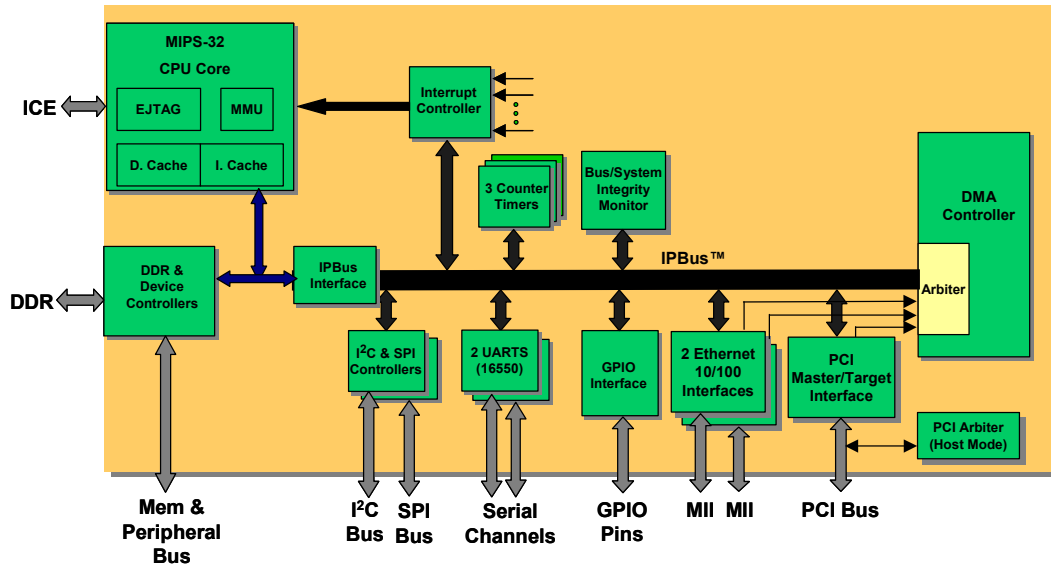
MIPS-32
CPU Core

EJTAG

MMU

D. Cache

I. Cache

ICE

Interrupt Controller

3 Counter Timers

Bus/System Integrity Monitor

DMA Controller

DDR & Device Controllers

DDR

IPBus Interface

IPBus™

Arbiter

$I^2C$ & SPI Controllers

2 UARTS (16550)

GPIO Interface

2 Ethernet 10/100 Interfaces

PCI Master/Target Interface

PCI Arbiter (Host Mode)

Mem & Peripheral Bus

$I^2C$ Bus

SPI Bus

Serial Channels

GPIO Pins

MII

MII

PCI Bus